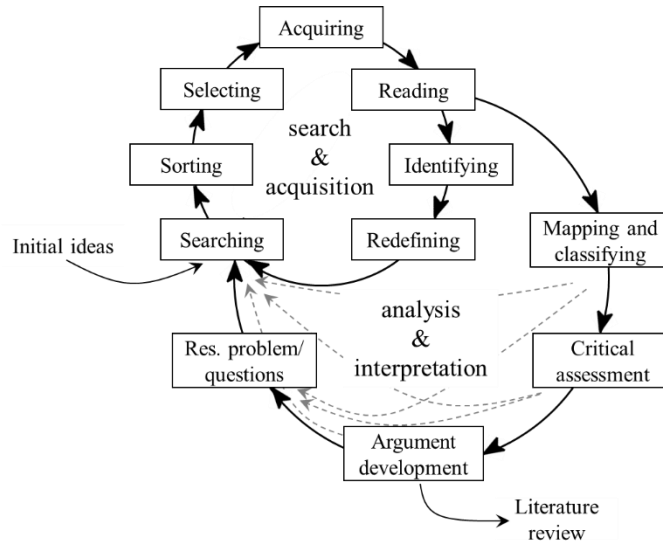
Acquiring

Selecting

Reading

search & acquisition

Sorting

Identifying

Initial ideas

Searching

Redefining

Mapping and classifying

analysis & interpretation

Res. problem/ questions

Critical assessment

Argument development

Literature review